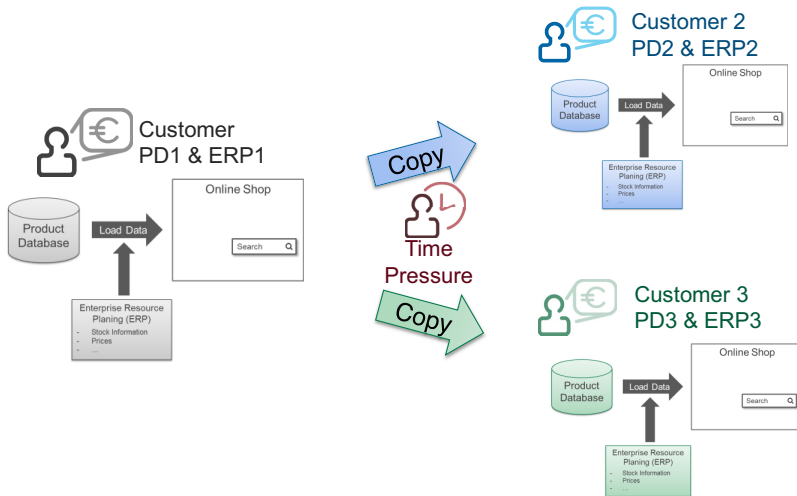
Customer
PD1 & ERP1

Product Database

Load Data

Online Shop

Search

Enterprise Resource Planing (ERP)
- Stock Information
- Prices
- ...

Copy

Time Pressure

Copy

Customer 2
PD2 & ERP2

Product Database

Load Data

Online Shop

Search

Enterprise Resource Planing (ERP)
- Stock Information
- Prices
- ...

Customer 3
PD3 & ERP3

Product Database

Load Data

Online Shop

Search

Enterprise Resource Planing (ERP)
- Stock Information
- Prices
- ...